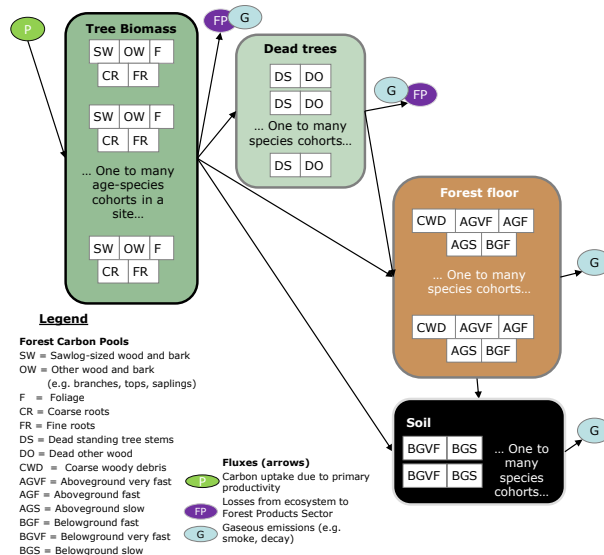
P

Tree Biomass

SW OW F
CR FR

SW OW F
CR FR

… One to many age-species cohorts in a site…

SW OW F
CR FR

FP G

Dead trees

DS DO
DS DO
… One to many species cohorts…
DS DO

G FP

Forest floor

CWD AGVF AGF
AGS BGF
… One to many species cohorts…
CWD AGVF AGF
AGS BGF

G

Soil

BGVF BGS
BGVF BGS
… One to many species cohorts…

G

Legend

Forest Carbon Pools
SW = Sawlog-sized wood and bark
OW = Other wood and bark (e.g. branches, tops, saplings)
F = Foliage
CR = Coarse roots
FR = Fine roots
DS = Dead standing tree stems
DO = Dead other wood
CWD = Coarse woody debris
AGVF = Aboveground very fast
AGF = Aboveground fast
AGS = Aboveground slow
BGF = Belowground fast
BGVF = Belowground very fast
BGS = Belowground slow

Fluxes (arrows)
P Carbon uptake due to primary productivity
FP Losses from ecosystem to Forest Products Sector
G Gaseous emissions (e.g. smoke, decay)